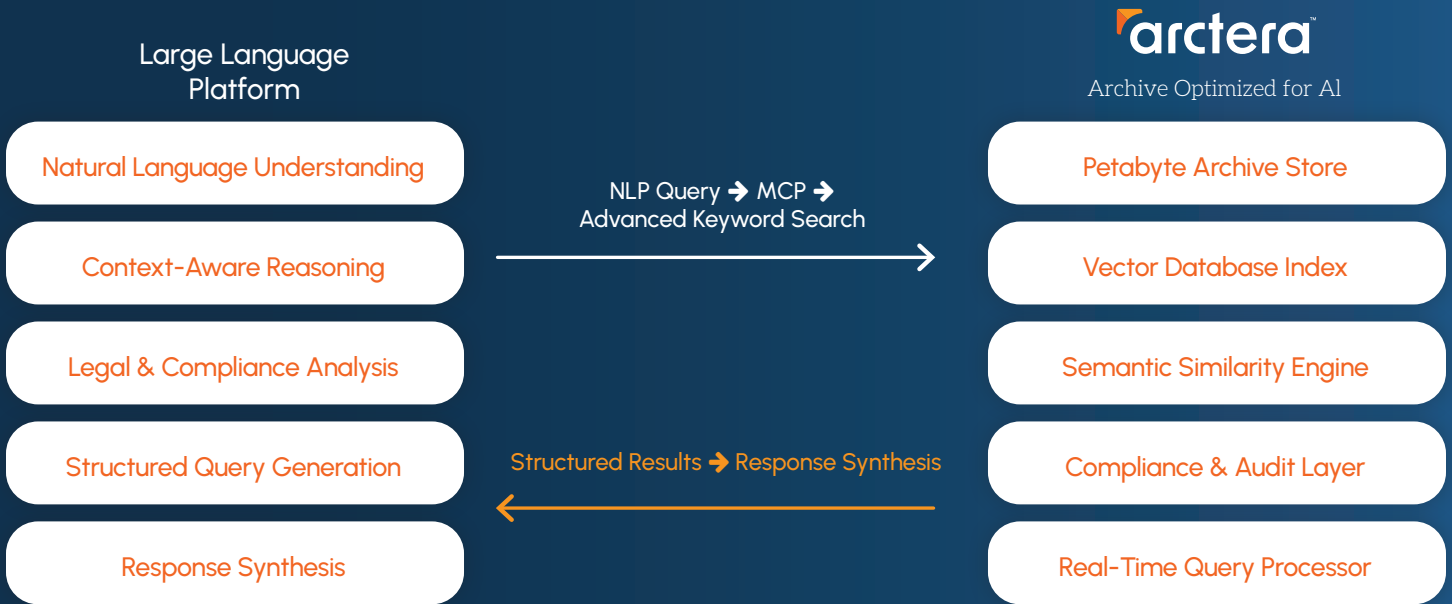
Large Language Platform

arctera™

Archive Optimized for AI

Natural Language Understanding

Context-Aware Reasoning

Legal & Compliance Analysis

Structured Query Generation

Response Synthesis

NLP Query ➔ MCP ➔ Advanced Keyword Search

Structured Results ➔ Response Synthesis

Petabyte Archive Store

Vector Database Index

Semantic Similarity Engine

Compliance & Audit Layer

Real-Time Query Processor